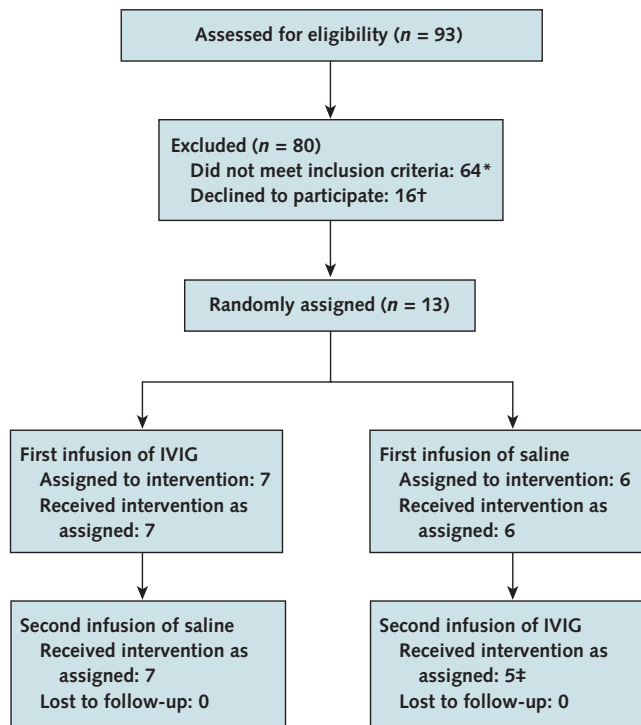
Assessed for eligibility ($n$ = 93)

Excluded ($n$ = 80)
Did not meet inclusion criteria: 64*
Declined to participate: 16†

Randomly assigned ($n$ = 13)

First infusion of IVIG
Assigned to intervention: 7
Received intervention as assigned: 7

First infusion of saline
Assigned to intervention: 6
Received intervention as assigned: 6

Second infusion of saline
Received intervention as assigned: 7
Lost to follow-up: 0

Second infusion of IVIG
Received intervention as assigned: 5‡
Lost to follow-up: 0